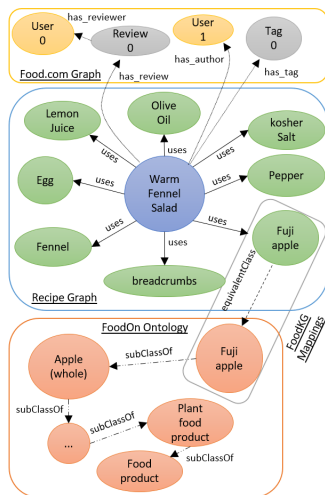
User 0
has_reviewer
Review 0
User 1
has_author
Tag 0
Food.com Graph
has_review
has_tag

Lemon Juice
Olive Oil
kosher Salt
uses
uses
uses
uses
Egg
uses
Warm Fennel Salad
uses
Pepper
uses
uses
Fuji apple
Fennel
uses
breadcrumbs
equivalentClass
Recipe Graph
FoodKG Mappings

FoodOn Ontology
Apple (whole)
subClassOf
Fuji apple
subClassOf
...
subClassOf
Plant food product
Food product
subClassOf